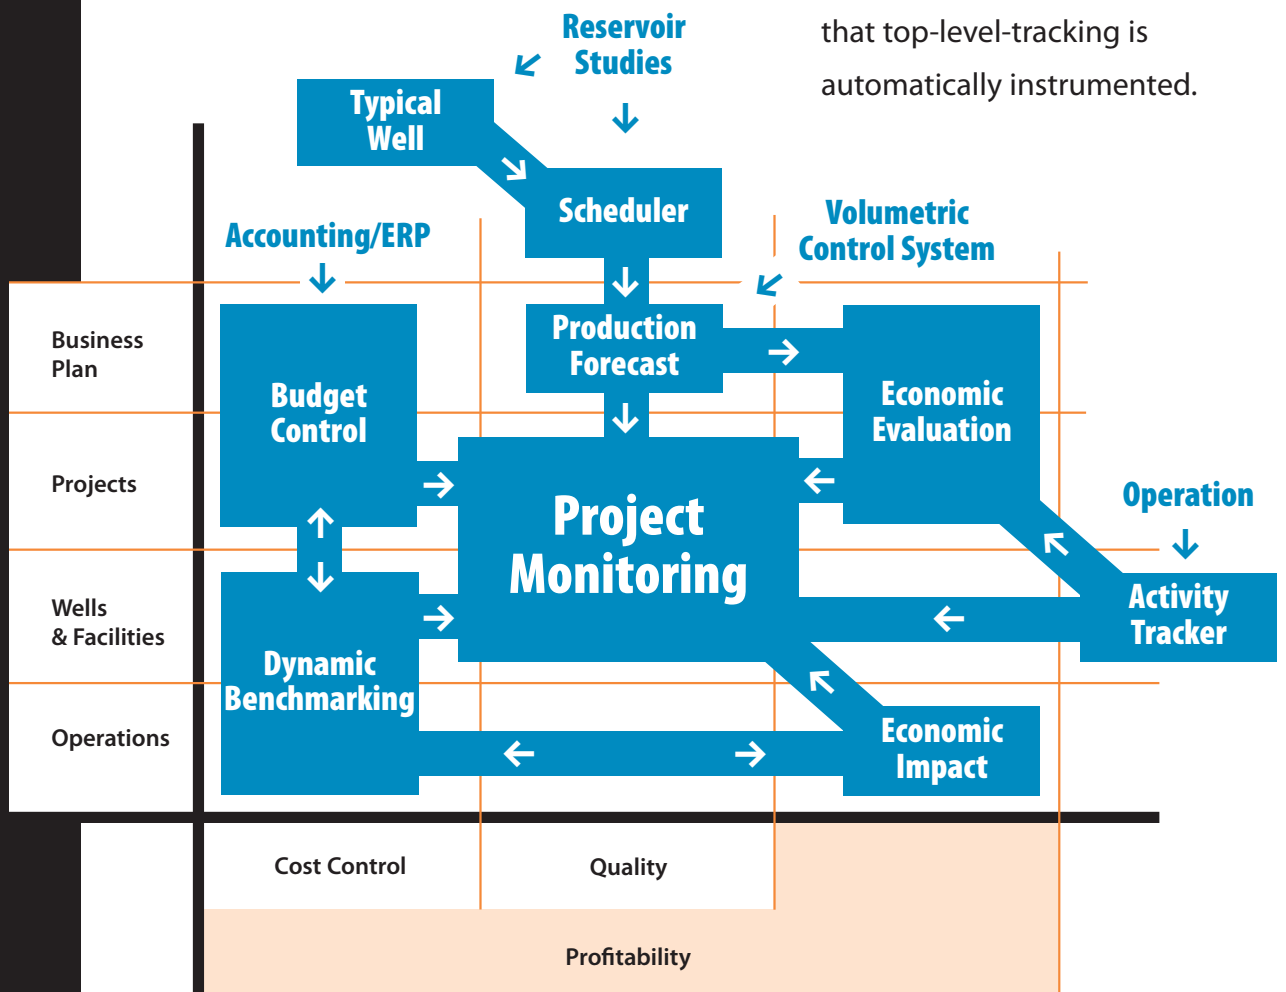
that top-level-tracking is automatically instrumented.

Reservoir Studies

Typical Well

Scheduler

Accounting/ERP

Volumetric Control System

Business Plan

Projects

Wells & Facilities

Operations

Production Forecast

Budget Control

Economic Evaluation

Project Monitoring

Operation

Activity Tracker

Dynamic Benchmarking

Economic Impact

Cost Control

Quality

Profitability